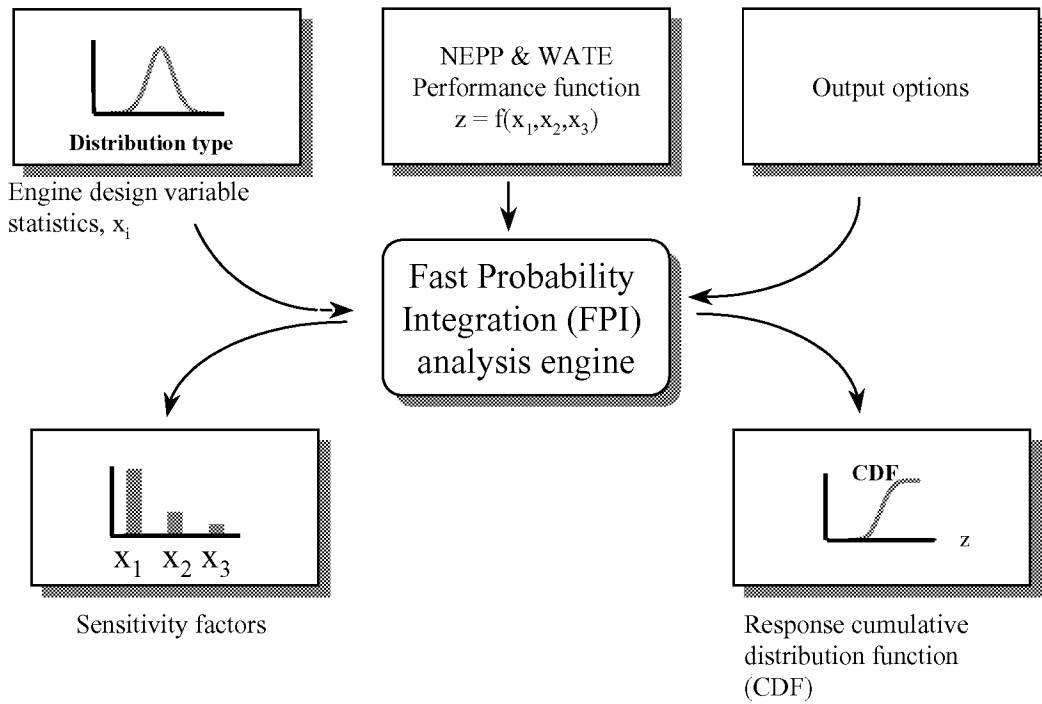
Distribution type

Engine design variable statistics, $x_i$

NEPP & WATE
Performance function
$z = f(x_1,x_2,x_3)$

Output options

Fast Probability Integration (FPI) analysis engine

$x_1$ $x_2$ $x_3$

Sensitivity factors

CDF

z

Response cumulative distribution function (CDF)